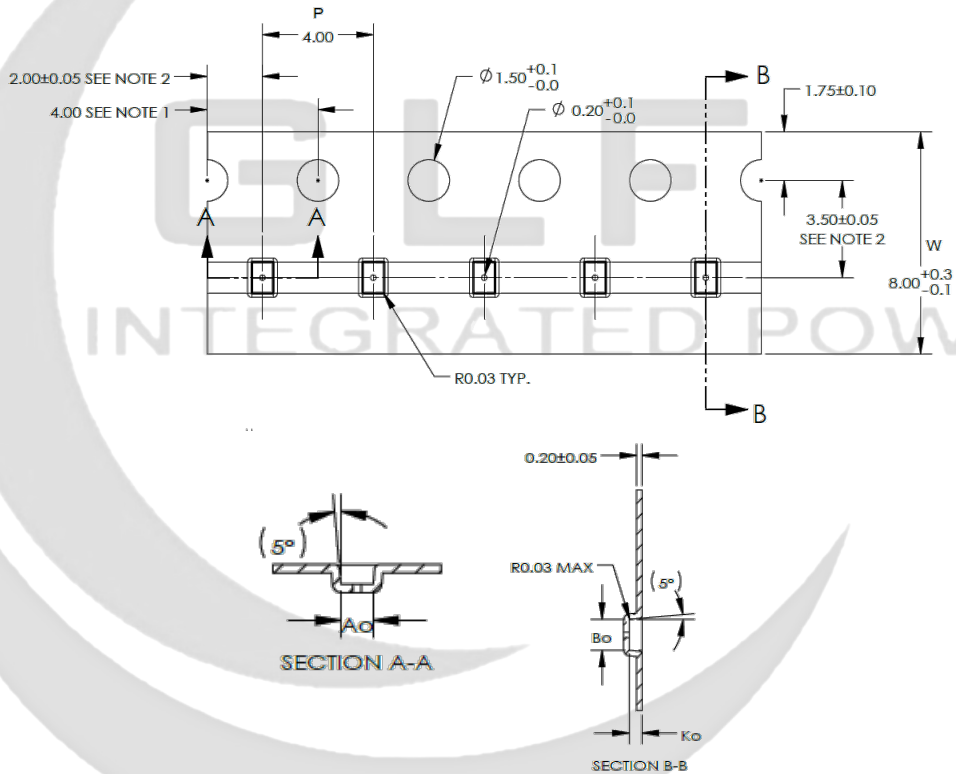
P
4.00
2.00±0.05 SEE NOTE 2
4.00 SEE NOTE 1
$\varnothing 1.50^{+0.1}_{-0.0}$
$\varnothing 0.20^{+0.1}_{-0.0}$
B
1.75±0.10
A
A
3.50±0.05
SEE NOTE 2
W
$8.00^{+0.3}_{-0.1}$
GLF
INTEGRATED POW
R0.03 TYP.
B
0.20±0.05
(5°)
Ao
SECTION A-A
R0.03 MAX
(5°)
Bo
Ko
SECTION B-B